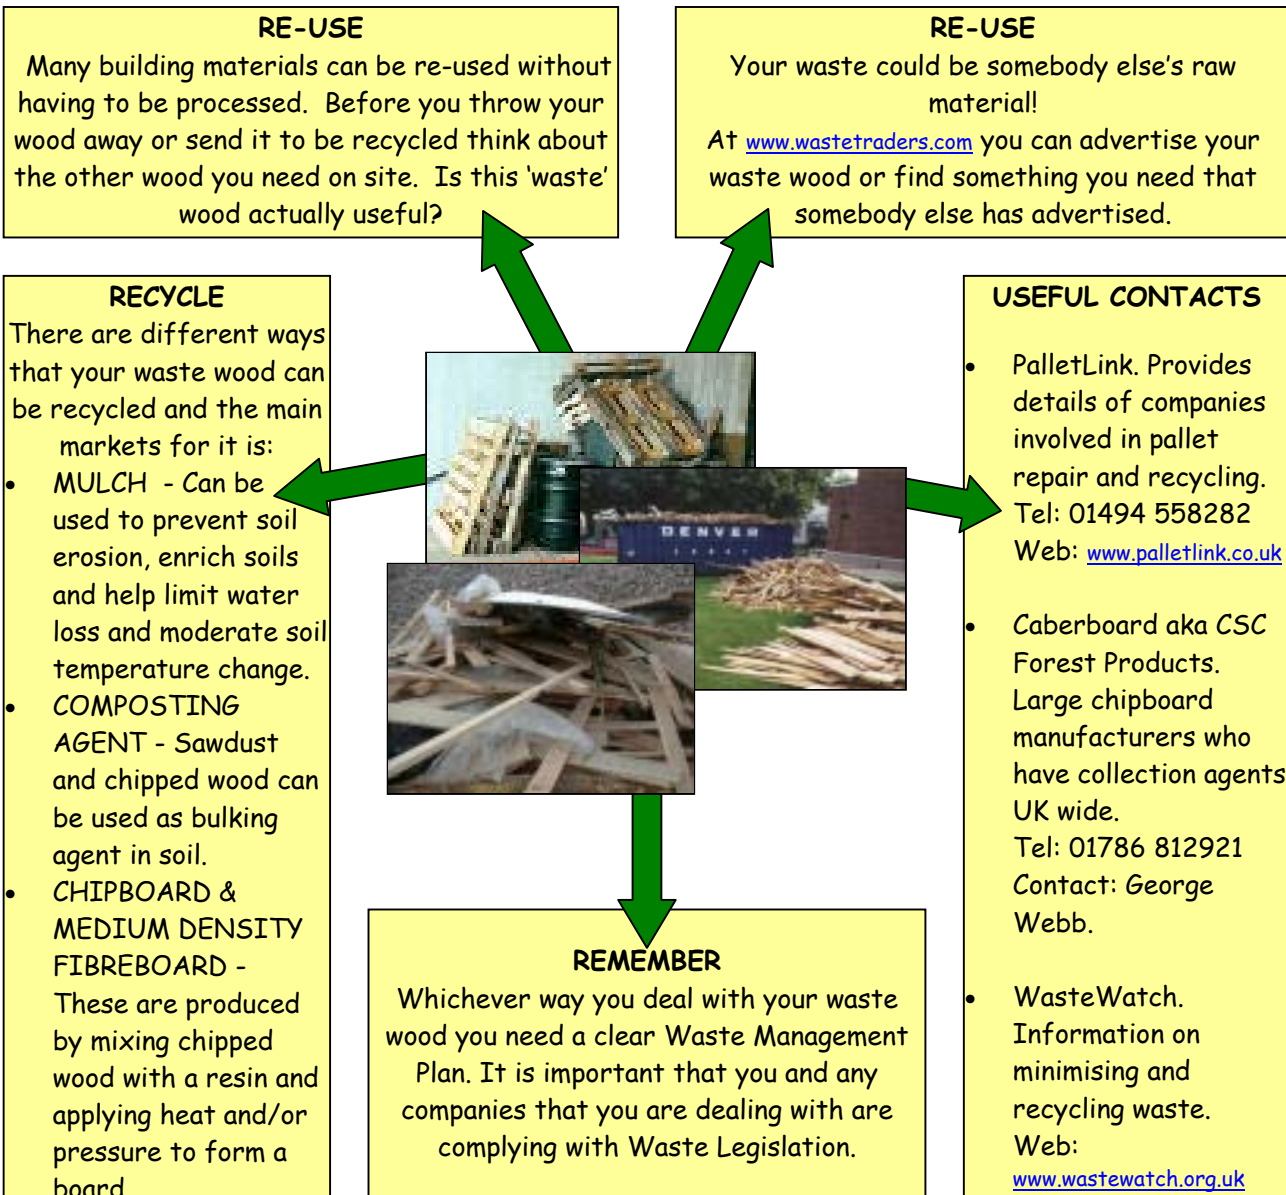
RE-USE
Many building materials can be re-used without having to be processed. Before you throw your wood away or send it to be recycled think about the other wood you need on site. Is this 'waste' wood actually useful?

RE-USE
Your waste could be somebody else's raw material!
At www.wastetraders.com you can advertise your waste wood or find something you need that somebody else has advertised.

RECYCLE
There are different ways that your waste wood can be recycled and the main markets for it is:
- MULCH - Can be used to prevent soil erosion, enrich soils and help limit water loss and moderate soil temperature change.
- COMPOSTING AGENT - Sawdust and chipped wood can be used as bulking agent in soil.
- CHIPBOARD & MEDIUM DENSITY FIBREBOARD - These are produced by mixing chipped wood with a resin and applying heat and/or pressure to form a board.

DENVER

USEFUL CONTACTS
- PalletLink. Provides details of companies involved in pallet repair and recycling. Tel: 01494 558282 Web: www.palletlink.co.uk
- Caberboard aka CSC Forest Products. Large chipboard manufacturers who have collection agents UK wide. Tel: 01786 812921 Contact: George Webb.
- WasteWatch. Information on minimising and recycling waste. Web: www.wastewatch.org.uk

REMEMBER
Whichever way you deal with your waste wood you need a clear Waste Management Plan. It is important that you and any companies that you are dealing with are complying with Waste Legislation.